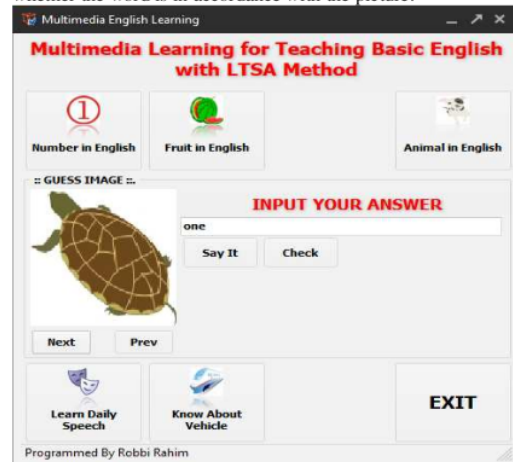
whether the word is in accordance with the picture.

Multimedia English Learning

Multimedia Learning for Teaching Basic English with LTSA Method

Number in English

Fruit in English

Animal in English

:: GUESS IMAGE ::

INPUT YOUR ANSWER

one

Say It

Check

Next

Prev

Learn Daily Speech

Know About Vehicle

EXIT

Programmed By Robbi Rahim